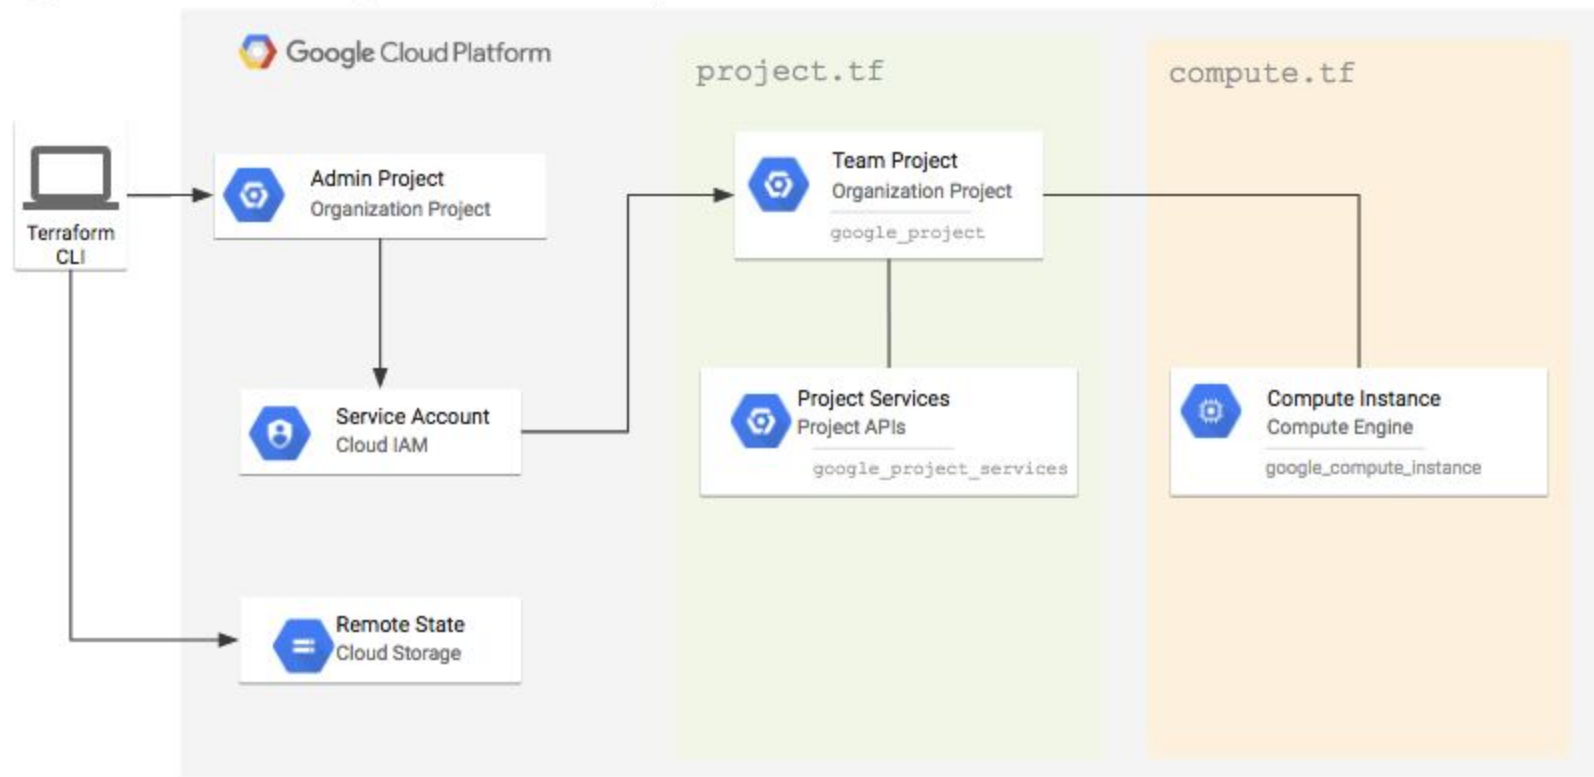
Google Cloud Platform

project.tf

compute.tf

Terraform CLI

Admin Project
Organization Project

Team Project
Organization Project
google_project

Service Account
Cloud IAM

Project Services
Project APIs
google_project_services

Compute Instance
Compute Engine
google_compute_instance

Remote State
Cloud Storage